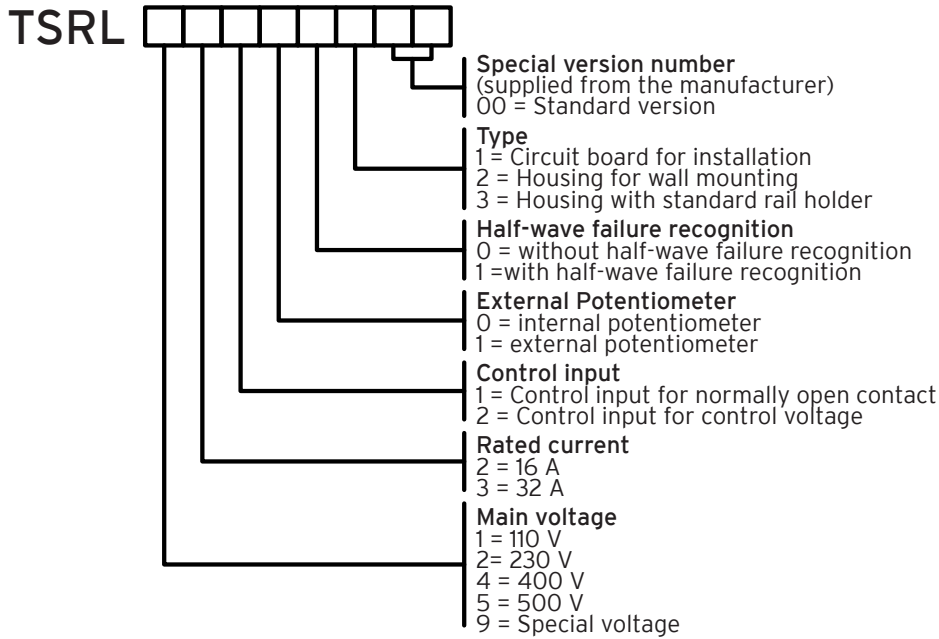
TSRL

Special version number
(supplied from the manufacturer)
00 = Standard version

Type
1 = Circuit board for installation
2 = Housing for wall mounting
3 = Housing with standard rail holder

Half-wave failure recognition
0 = without half-wave failure recognition
1 =with half-wave failure recognition

External Potentiometer
0 = internal potentiometer
1 = external potentiometer

Control input
1 = Control input for normally open contact
2 = Control input for control voltage

Rated current
2 = 16 A
3 = 32 A

Main voltage
1 = 110 V
2= 230 V
4 = 400 V
5 = 500 V
9 = Special voltage